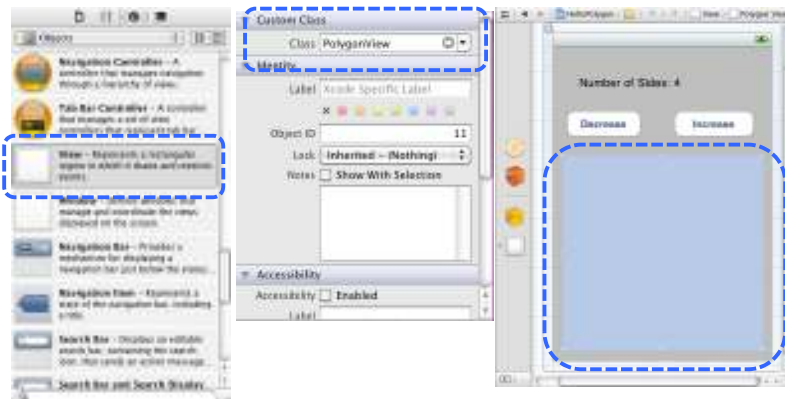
Objects

Navigation Controller – A controller that manages navigation through a hierarchy of views.

Tab Bar Controller – A controller that manages a set of view controllers that represent tab bar

View – Represents a rectangular region in which it draws and receives events.

manage and coordinate the views displayed on the screen.

Navigation Bar – Provides a mechanism for displaying a navigation bar just below the status

Navigation Item – Represents a state of the navigation bar, including a title.

Search Bar – Displays an editable search bar, containing the search icon, that sends an action message

Search Bar and Search Display

Custom Class

Class PolygonView

Identity

Label Xcode Specific Label

Object ID 11

Lock Inherited – (Nothing)

Notes Show With Selection

Accessibility

Accessibility Enabled

Label

HelloPolygon

View

Polygon View

Number of Sides: 4

Decrease

Increase